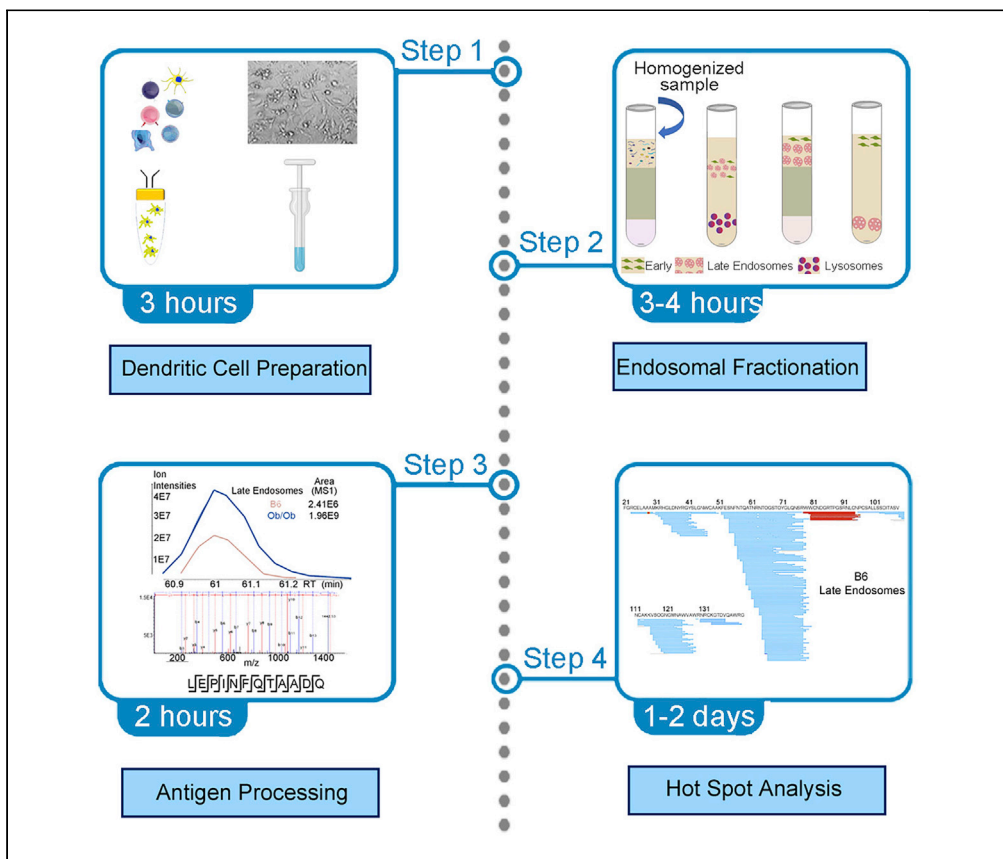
Step 1

3 hours

Dendritic Cell Preparation

Homogenized sample

Step 2

Early
Late Endosomes
Lysosomes

3-4 hours

Endosomal Fractionation

Step 3

Ion Intensities
Late Endosomes
Area (MS1)
B6 2.41E6
Ob/Ob 1.96E9
4E7
3E7
2E7
1E7
60.9 61 61.1 61.2 RT (min)
1.5E4
5E3
200 600 1000 1400
m/z
LEPINFQTAADQ

2 hours

Antigen Processing

Step 4

21 31 41 51 61 71 81 91 101
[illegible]

B6
Late Endosomes

111 121 131
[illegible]

1-2 days

Hot Spot Analysis